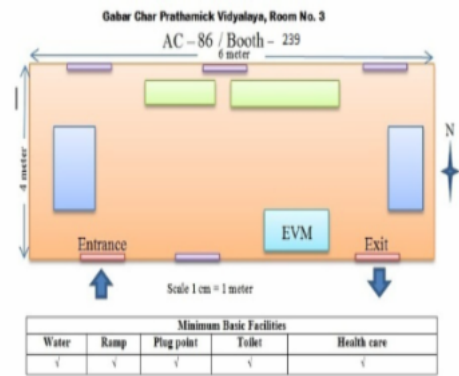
Gabar Char Prathamick Vidyalaya, Room No. 3

AC – 86 / Booth – 239

6 meter

4 meter

N

EVM

Entrance

Exit

Scale 1 cm = 1 meter

| Minimum Basic Facilities | | | | |
|---|---|---|---|---|
| Water | Ramp | Plug point | Toilet | Health care |
| √ | √ | √ | √ | √ |